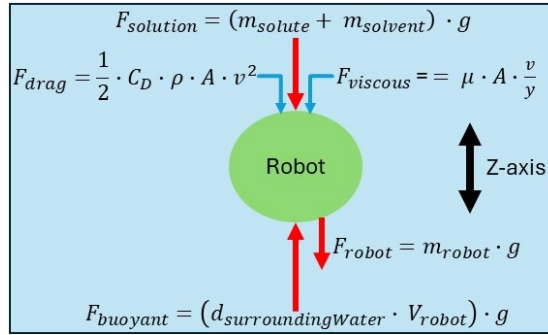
$F_{solution} = (m_{solute} + m_{solvent}) \cdot g$

$F_{drag} = \frac{1}{2} \cdot C_D \cdot \rho \cdot A \cdot v^2$

$F_{viscous} == \mu \cdot A \cdot \frac{v}{y}$

Robot

Z-axis

$F_{robot} = m_{robot} \cdot g$

$F_{buoyant} = (d_{surroundingWater} \cdot V_{robot}) \cdot g$